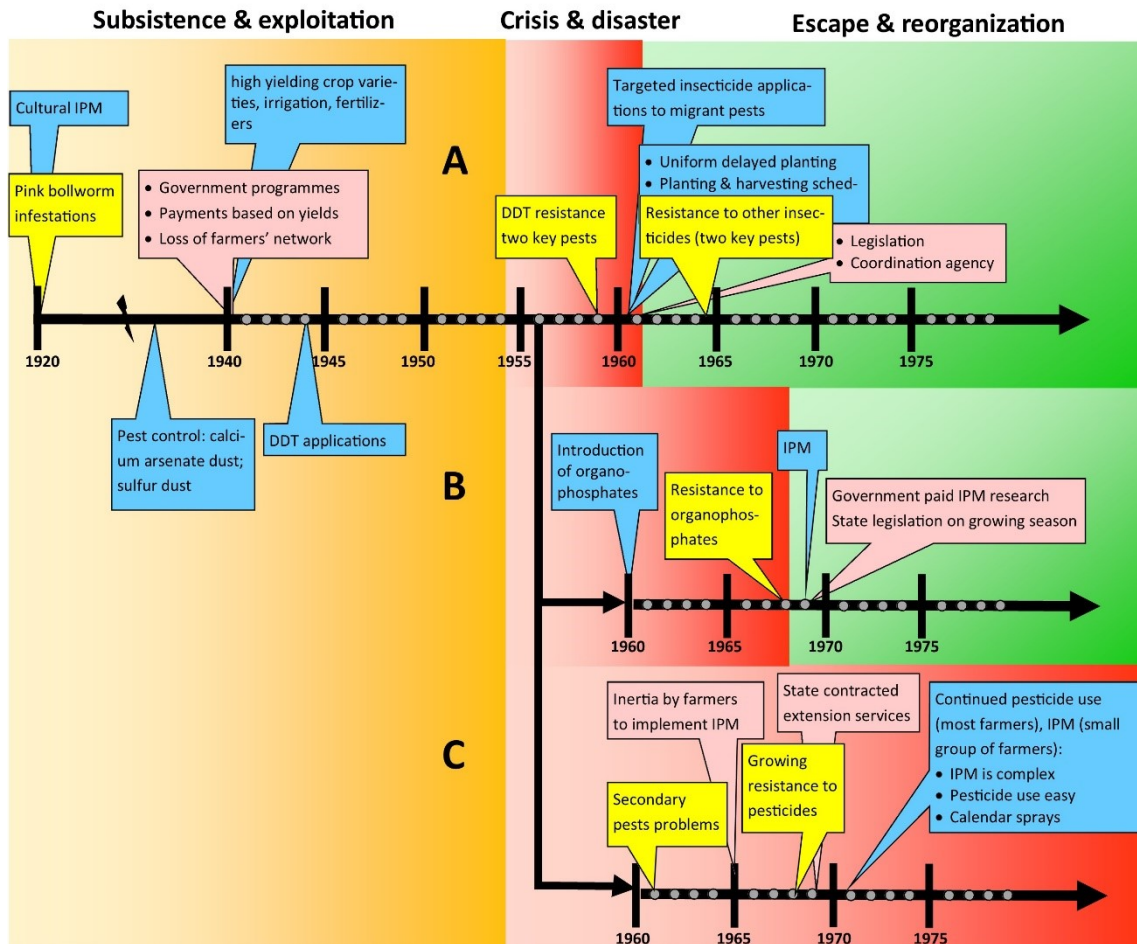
Subsistence & exploitation

Crisis & disaster

Escape & reorganization

Cultural IPM

high yielding crop varieties, irrigation, fertilizers

Targeted insecticide applications to migrant pests

A

Pink bollworm infestations

• Government programmes
• Payments based on yields
• Loss of farmers' network

• Uniform delayed planting
• Planting & harvesting sched-

DDT resistance two key pests

Resistance to other insecticides (two key pests)

• Legislation
• Coordination agency

1920

1940

1945

1950

1955

1960

1965

1970

1975

Pest control: calcium arsenate dust; sulfur dust

DDT applications

Introduction of organophosphates

IPM

B

Resistance to organophosphates

Government paid IPM research
State legislation on growing season

1960

1965

1970

1975

Inertia by farmers to implement IPM

State contracted extension services

Continued pesticide use (most farmers), IPM (small group of farmers):
• IPM is complex
• Pesticide use easy
• Calendar sprays

C

Growing resistance to pesticides

Secondary pests problems

1960

1965

1970

1975